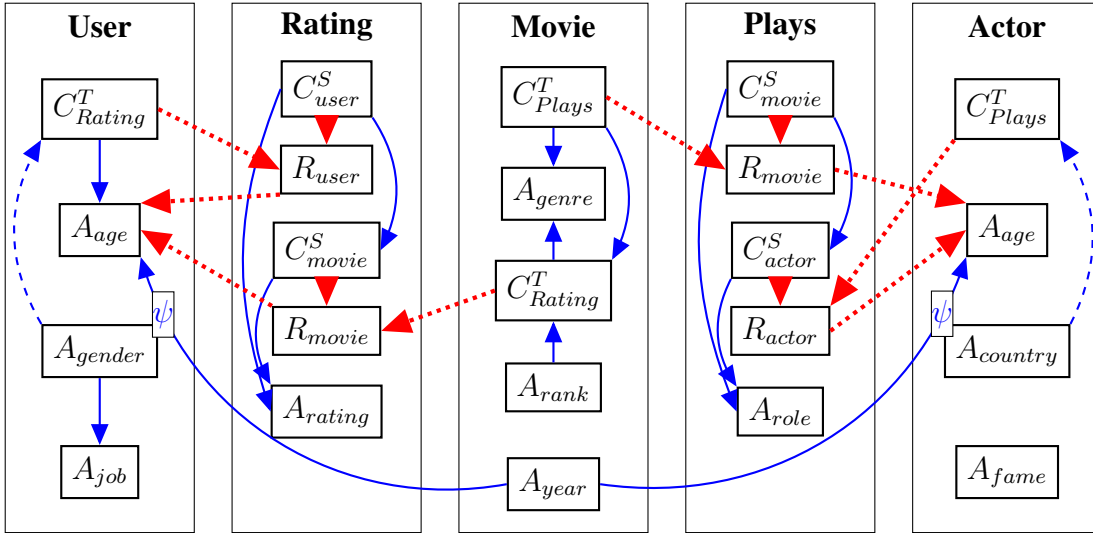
User

$C^T_{Rating}$

$A_{age}$

$\psi$

$A_{gender}$

$A_{job}$

Rating

$C^S_{user}$

$R_{user}$

$C^S_{movie}$

$R_{movie}$

$A_{rating}$

Movie

$C^T_{Plays}$

$A_{genre}$

$C^T_{Rating}$

$A_{rank}$

$A_{year}$

Plays

$C^S_{movie}$

$R_{movie}$

$C^S_{actor}$

$R_{actor}$

$A_{role}$

Actor

$C^T_{Plays}$

$A_{age}$

$\psi$

$A_{country}$

$A_{fame}$